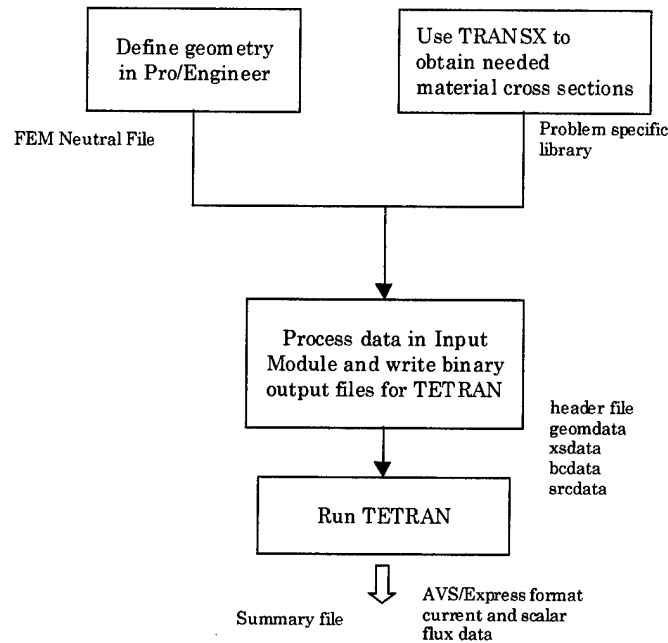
Define geometry in Pro/Engineer

Use TRANSX to obtain needed material cross sections

FEM Neutral File

Problem specific library

Process data in Input Module and write binary output files for TETRAN

header file
geomdata
xsdata
bcdata
srcdata

Run TETRAN

Summary file

AVS/Express format current and scalar flux data